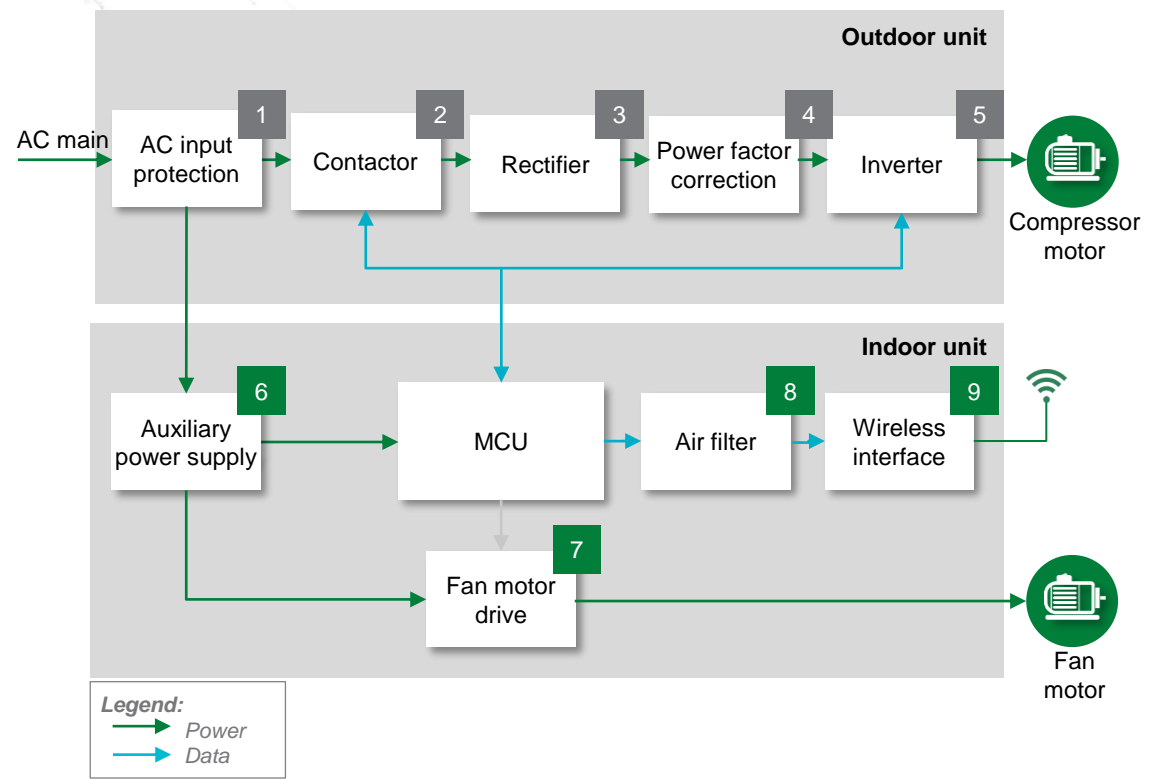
Outdoor unit

AC main

1 AC input protection

2 Contactor

3 Rectifier

4 Power factor correction

5 Inverter

Compressor motor

Indoor unit

6 Auxiliary power supply

MCU

8 Air filter

9 Wireless interface

7 Fan motor drive

Fan motor

Legend:
Power
Data